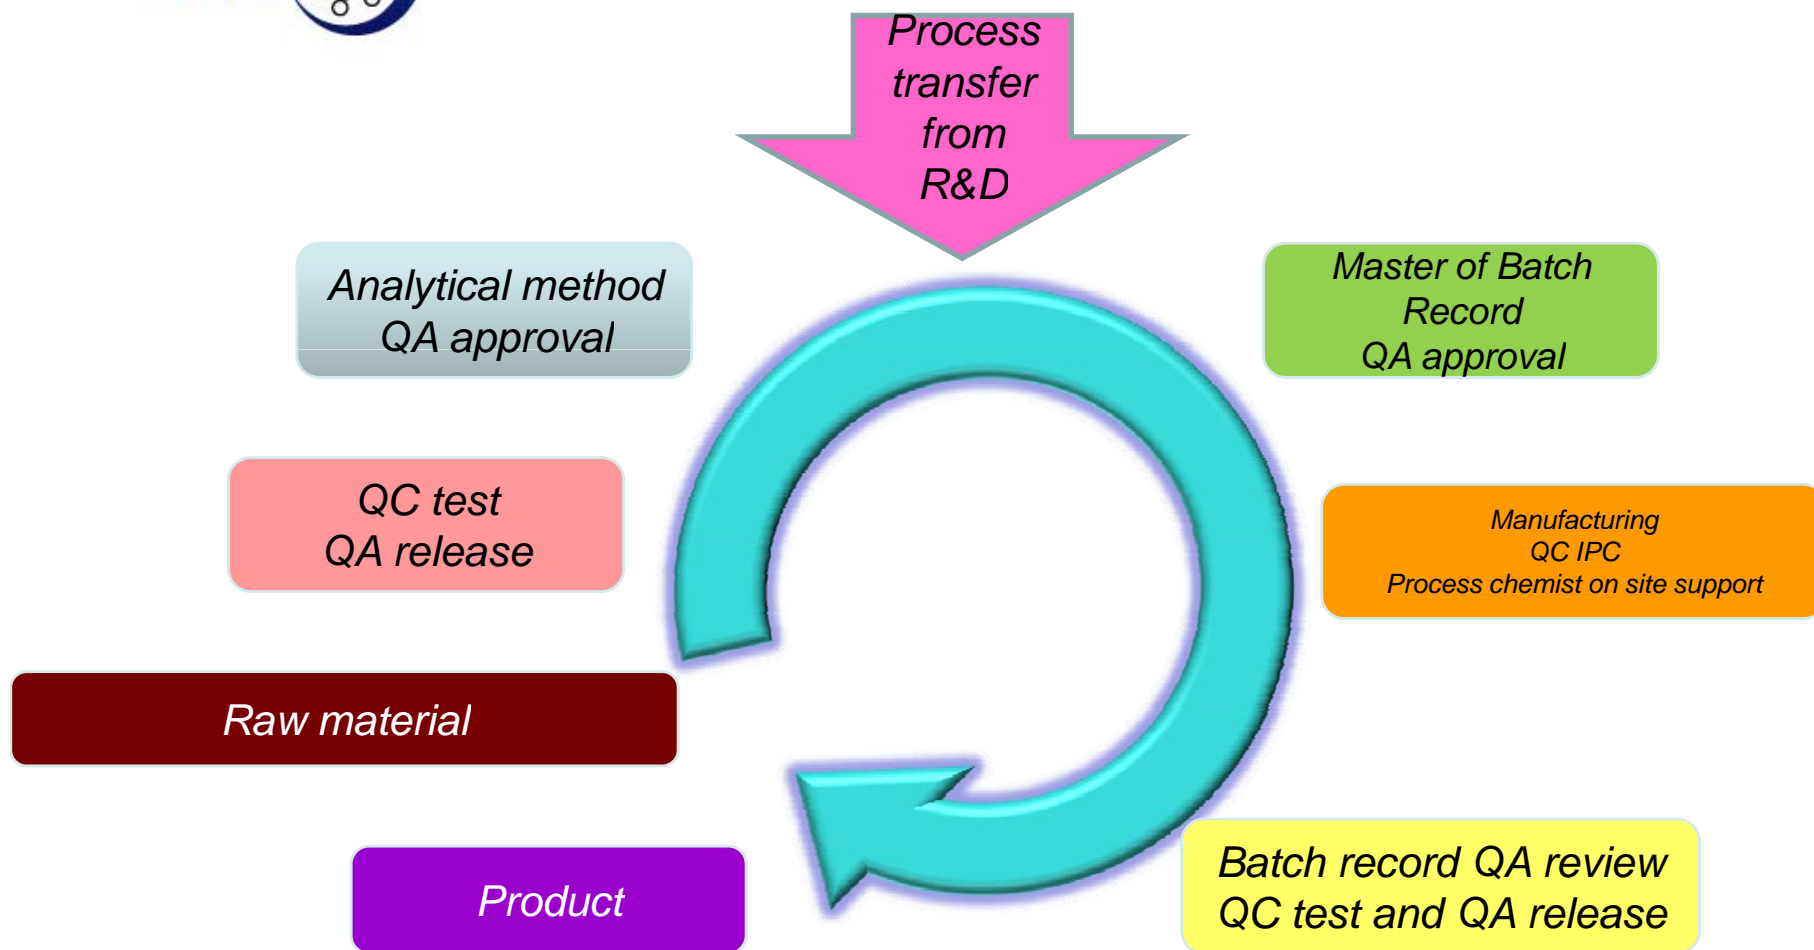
Process transfer from R&D

Analytical method
QA approval

Master of Batch Record
QA approval

QC test
QA release

Manufacturing
QC IPC
Process chemist on site support

Raw material

Product

Batch record QA review
QC test and QA release